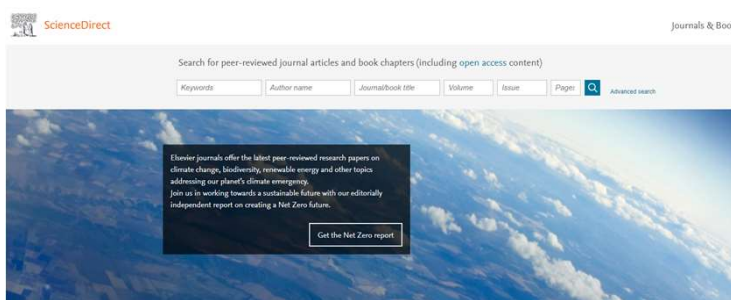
ScienceDirect

Journals & Boo

Search for peer-reviewed journal articles and book chapters (including open access content)

Keywords | Author name | Journal/book title | Volume | Issue | Pages | Advanced search

Elsevier journals offer the latest peer-reviewed research papers on climate change, biodiversity, renewable energy and other topics addressing our planet's climate emergency.
Join us in working towards a sustainable future with our editorially independent report on creating a Net Zero future.

Get the Net Zero report